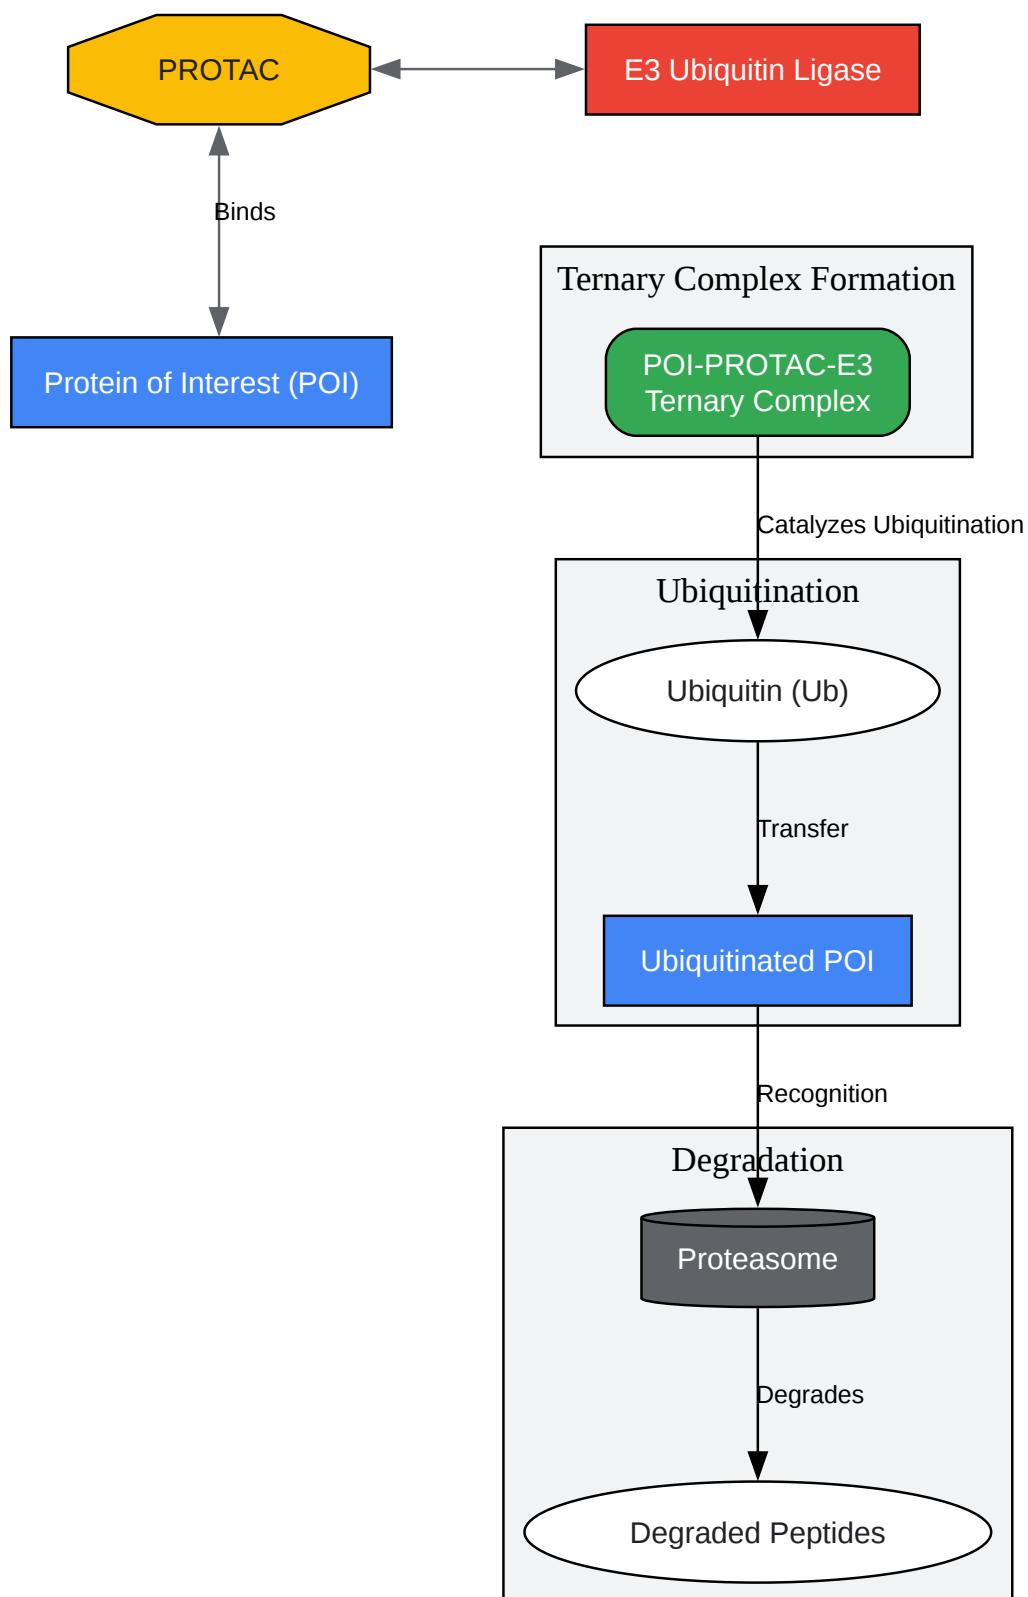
PROTAC

E3 Ubiquitin Ligase

Binds

Protein of Interest (POI)

Ternary Complex Formation

POI-PROTAC-E3 Ternary Complex

Catalyzes Ubiquitination

Ubiquitination

Ubiquitin (Ub)

Transfer

Ubiquitinated POI

Recognition

Degradation

Proteasome

Degrades

Degraded Peptides